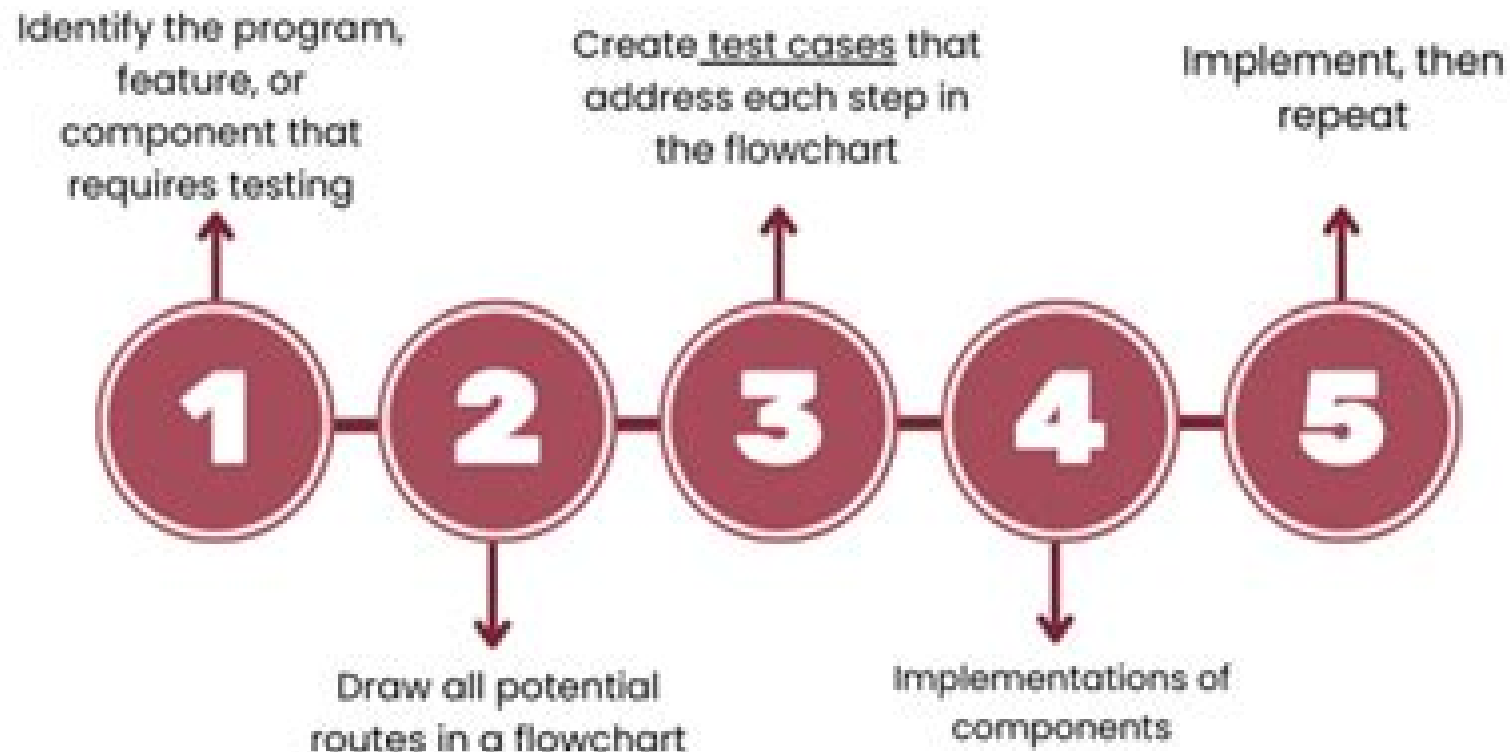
Identify the program, feature, or component that requires testing

Create test cases that address each step in the flowchart

Implement, then repeat

1

2

3

4

5

Draw all potential routes in a flowchart

Implementations of components